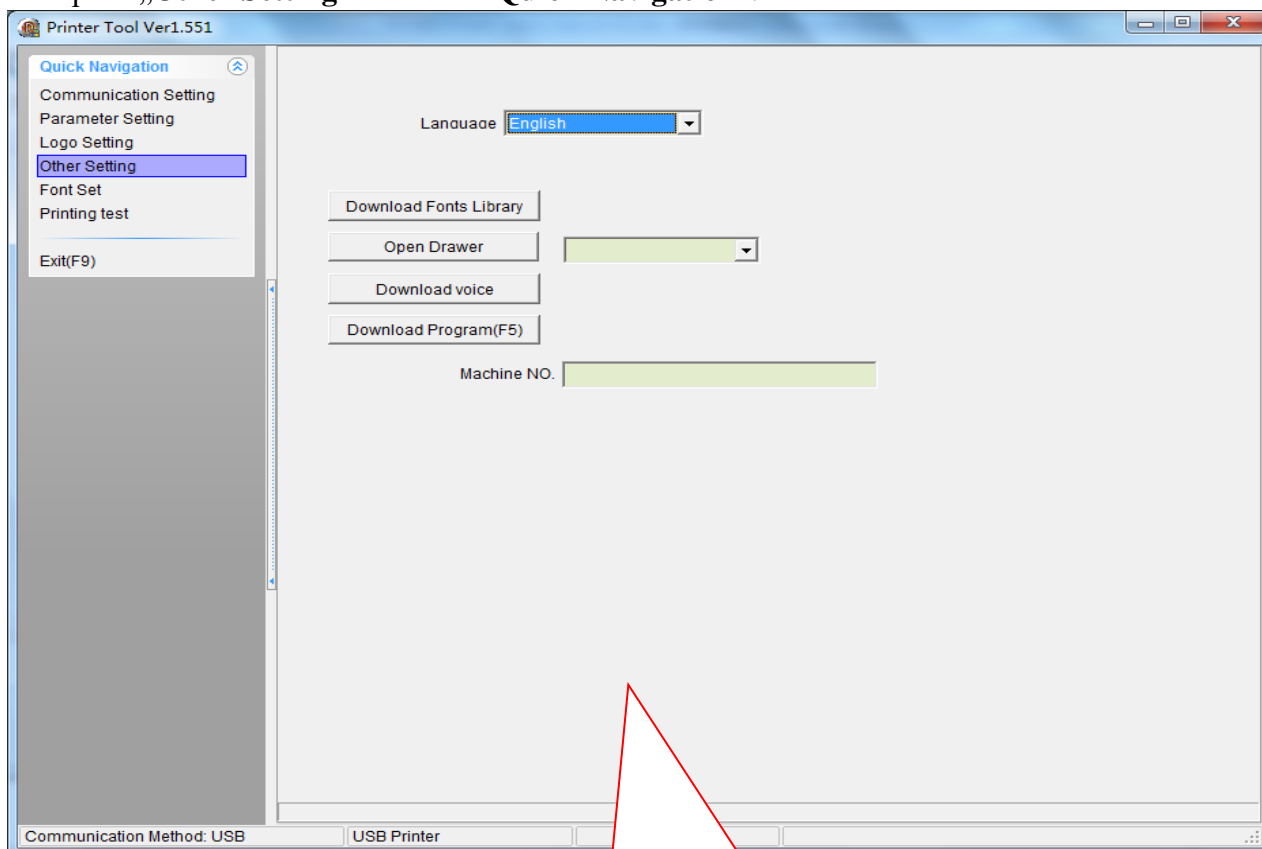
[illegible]

Printer Tool Ver1.551

Quick Navigation
Communication Setting
Parameter Setting
Logo Setting
Other Setting
Font Set
Printing test

Exit(F9)

Language English

Download Fonts Library
Open Drawer
Download voice
Download Program(F5)
Machine NO.

Communication Method: USB
USB Printer